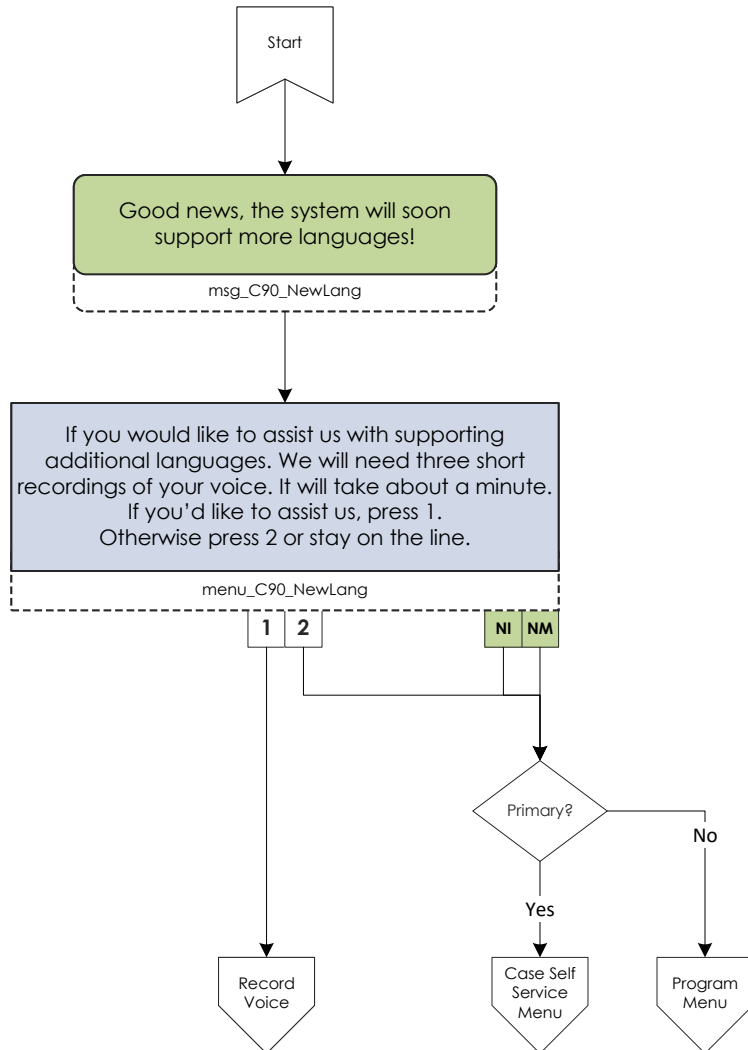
Start

Good news, the system will soon support more languages!

msg_C90_NewLang

If you would like to assist us with supporting additional languages. We will need three short recordings of your voice. It will take about a minute. If you'd like to assist us, press 1. Otherwise press 2 or stay on the line.

menu_C90_NewLang

1

2

NI

NM

Primary?

No

Yes

Record Voice

Case Self Service Menu

Program Menu